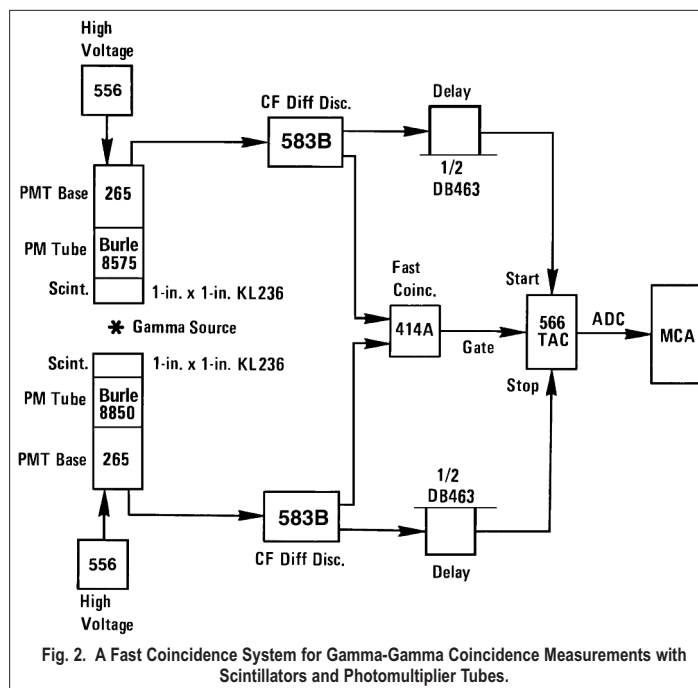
High Voltage
556

CF Diff Disc.
583B

Delay
1/2 DB463

PMT Base 265
PM Tube Burle 8575
Scint. 1-in. x 1-in. KL236

✱ Gamma Source

Fast Coinc.
414A
Gate

Start
566 TAC
Stop

ADC
MCA

Scint. 1-in. x 1-in. KL236
PM Tube Burle 8850
PMT Base 265

1/2 DB463
583B
CF Diff Disc.
Delay

556
High Voltage

Fig. 2. A Fast Coincidence System for Gamma-Gamma Coincidence Measurements with Scintillators and Photomultiplier Tubes.